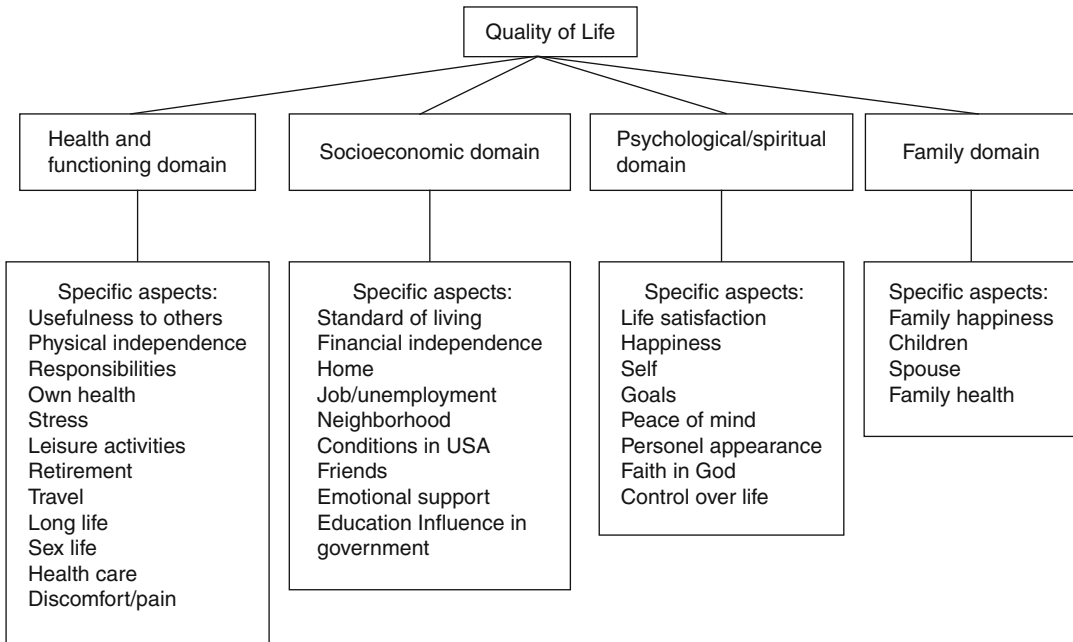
Quality of Life

Health and functioning domain

Socioeconomic domain

Psychological/spiritual domain

Family domain

Specific aspects:
Usefulness to others
Physical independence
Responsibilities
Own health
Stress
Leisure activities
Retirement
Travel
Long life
Sex life
Health care
Discomfort/pain

Specific aspects:
Standard of living
Financial independence
Home
Job/unemployment
Neighborhood
Conditions in USA
Friends
Emotional support
Education Influence in government

Specific aspects:
Life satisfaction
Happiness
Self
Goals
Peace of mind
Personel appearance
Faith in God
Control over life

Specific aspects:
Family happiness
Children
Spouse
Family health